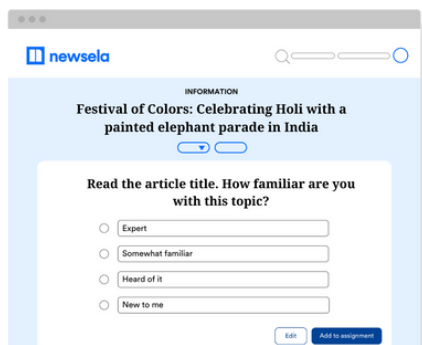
newsela

INFORMATION

Festival of Colors: Celebrating Holi with a painted elephant parade in India

Read the article title. How familiar are you with this topic?

Expert

Somewhat familiar

Heard of it

New to me

Edit

Add to assignment